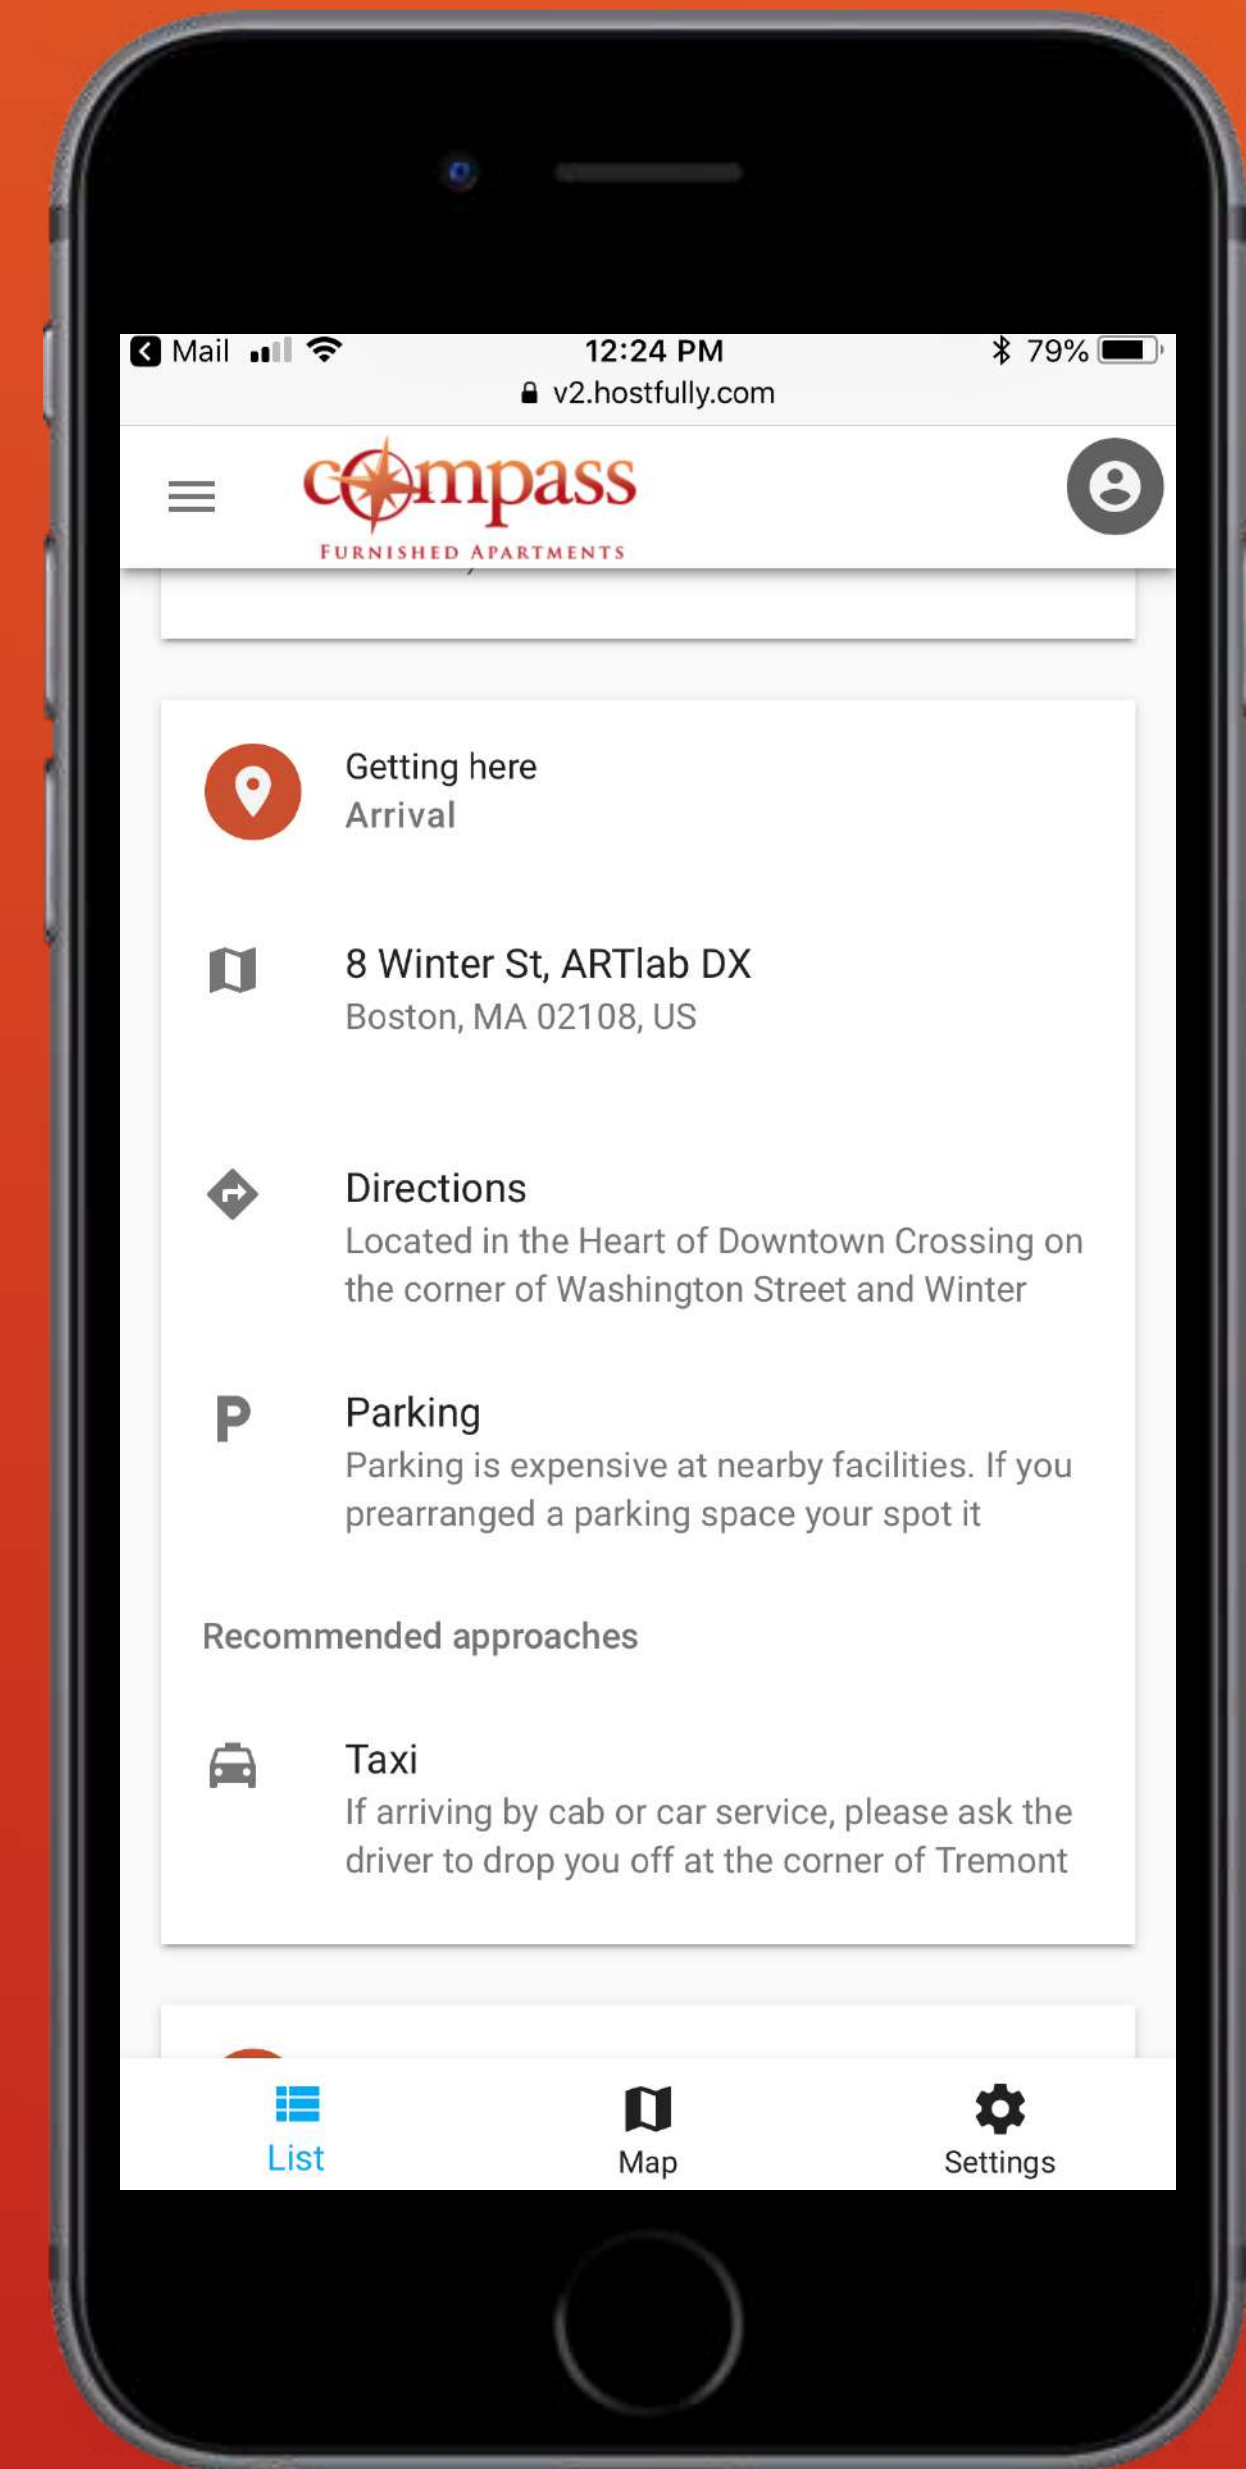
Mail 12:24 PM 79%
v2.hostfully.com

compass
FURNISHED APARTMENTS

Getting here
Arrival

8 Winter St, ARTlab DX
Boston, MA 02108, US

Directions
Located in the Heart of Downtown Crossing on the corner of Washington Street and Winter

Parking
Parking is expensive at nearby facilities. If you prearranged a parking space your spot it

Recommended approaches

Taxi
If arriving by cab or car service, please ask the driver to drop you off at the corner of Tremont

List
Map
Settings